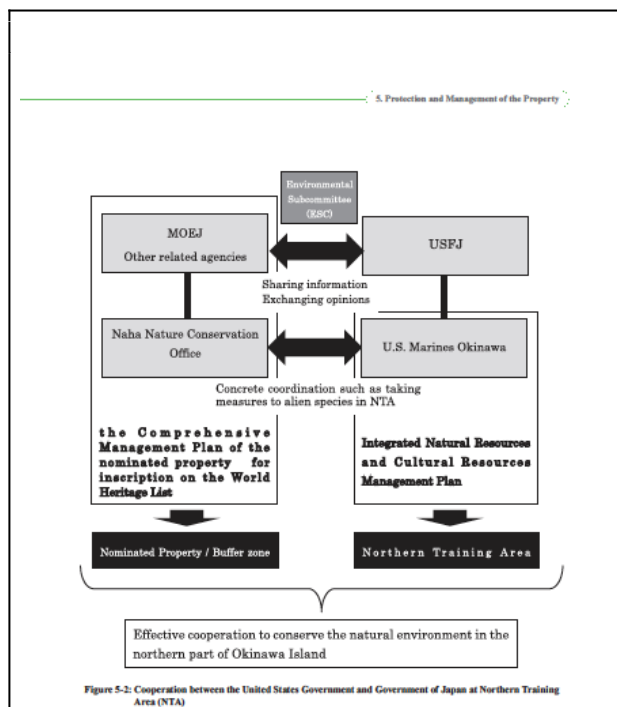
5. Protection and Management of the Property

Environmental Subcommittee (ESC)

MOEJ
Other related agencies

USFJ

Sharing information
Exchanging opinions

Naha Nature Conservation Office

U.S. Marines Okinawa

Concrete coordination such as taking measures to alien species in NTA

the Comprehensive Management Plan of the nominated property for inscription on the World Heritage List

Integrated Natural Resources and Cultural Resources Management Plan

Nominated Property / Buffer zone

Northern Training Area

Effective cooperation to conserve the natural environment in the northern part of Okinawa Island

Figure 5-2: Cooperation between the United States Government and Government of Japan at Northern Training Area (NTA)